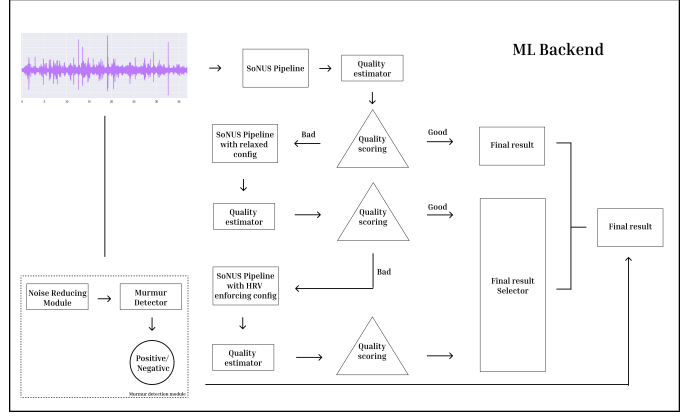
ML Backend

SoNUS Pipeline

Quality estimator

SoNUS Pipeline with relaxed config

Bad

Quality scoring

Good

Final result

Quality estimator

Quality scoring

Good

Final result

SoNUS Pipeline with HRV enforcing config

Bad

Final result Selector

Quality estimator

Quality scoring

Noise Reducing Module

Murmur Detector

Positive/ Negative

Murmur detection module